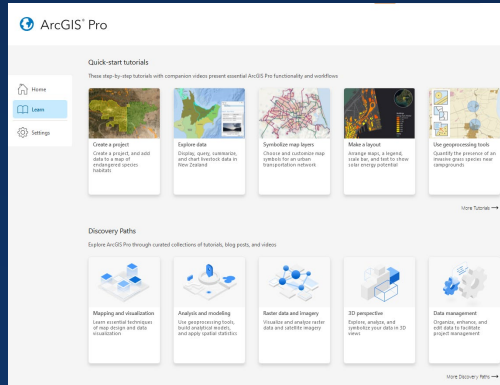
ArcGIS® Pro

Home

Learn

Settings

Quick-start tutorials

These step-by-step tutorials with companion videos present essential ArcGIS Pro functionality and workflows

Create a project
Create a project, and add data to a map of endangered species habitats

Explore data
Display, query, summarize, and chart livestock data in New Zealand

Symbolize map layers
Choose and customize map symbols for an urban transportation network

Make a layout
Arrange maps, a legend, scale bar, and text to show solar energy potential

Use geoprocessing tools
Quantify the presence of an invasive grass species near campgrounds

More Tutorials →

Discovery Paths

Explore ArcGIS Pro through curated collections of tutorials, blog posts, and videos

Mapping and visualization
Learn essential techniques of map design and data visualization

Analysis and modeling
Use geoprocessing tools, build analytical models, and apply spatial statistics

Raster data and imagery
Visualize and analyze raster data and satellite imagery

3D perspective
Explore, analyze, and symbolize your data in 3D views

Data management
Organize, enhance, and edit data to facilitate project management

More Discovery Paths →